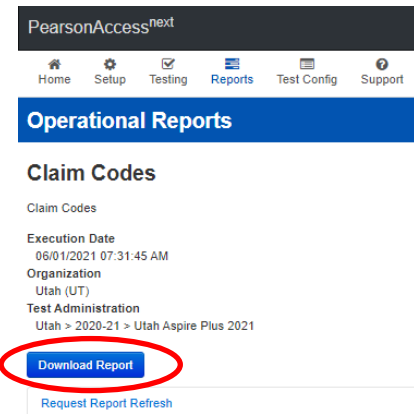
PearsonAccess$^{next}$

Home Setup Testing Reports Test Config Support

Operational Reports

Claim Codes

Claim Codes

Execution Date
06/01/2021 07:31:45 AM
Organization
Utah (UT)
Test Administration
Utah > 2020-21 > Utah Aspire Plus 2021

Download Report

Request Report Refresh